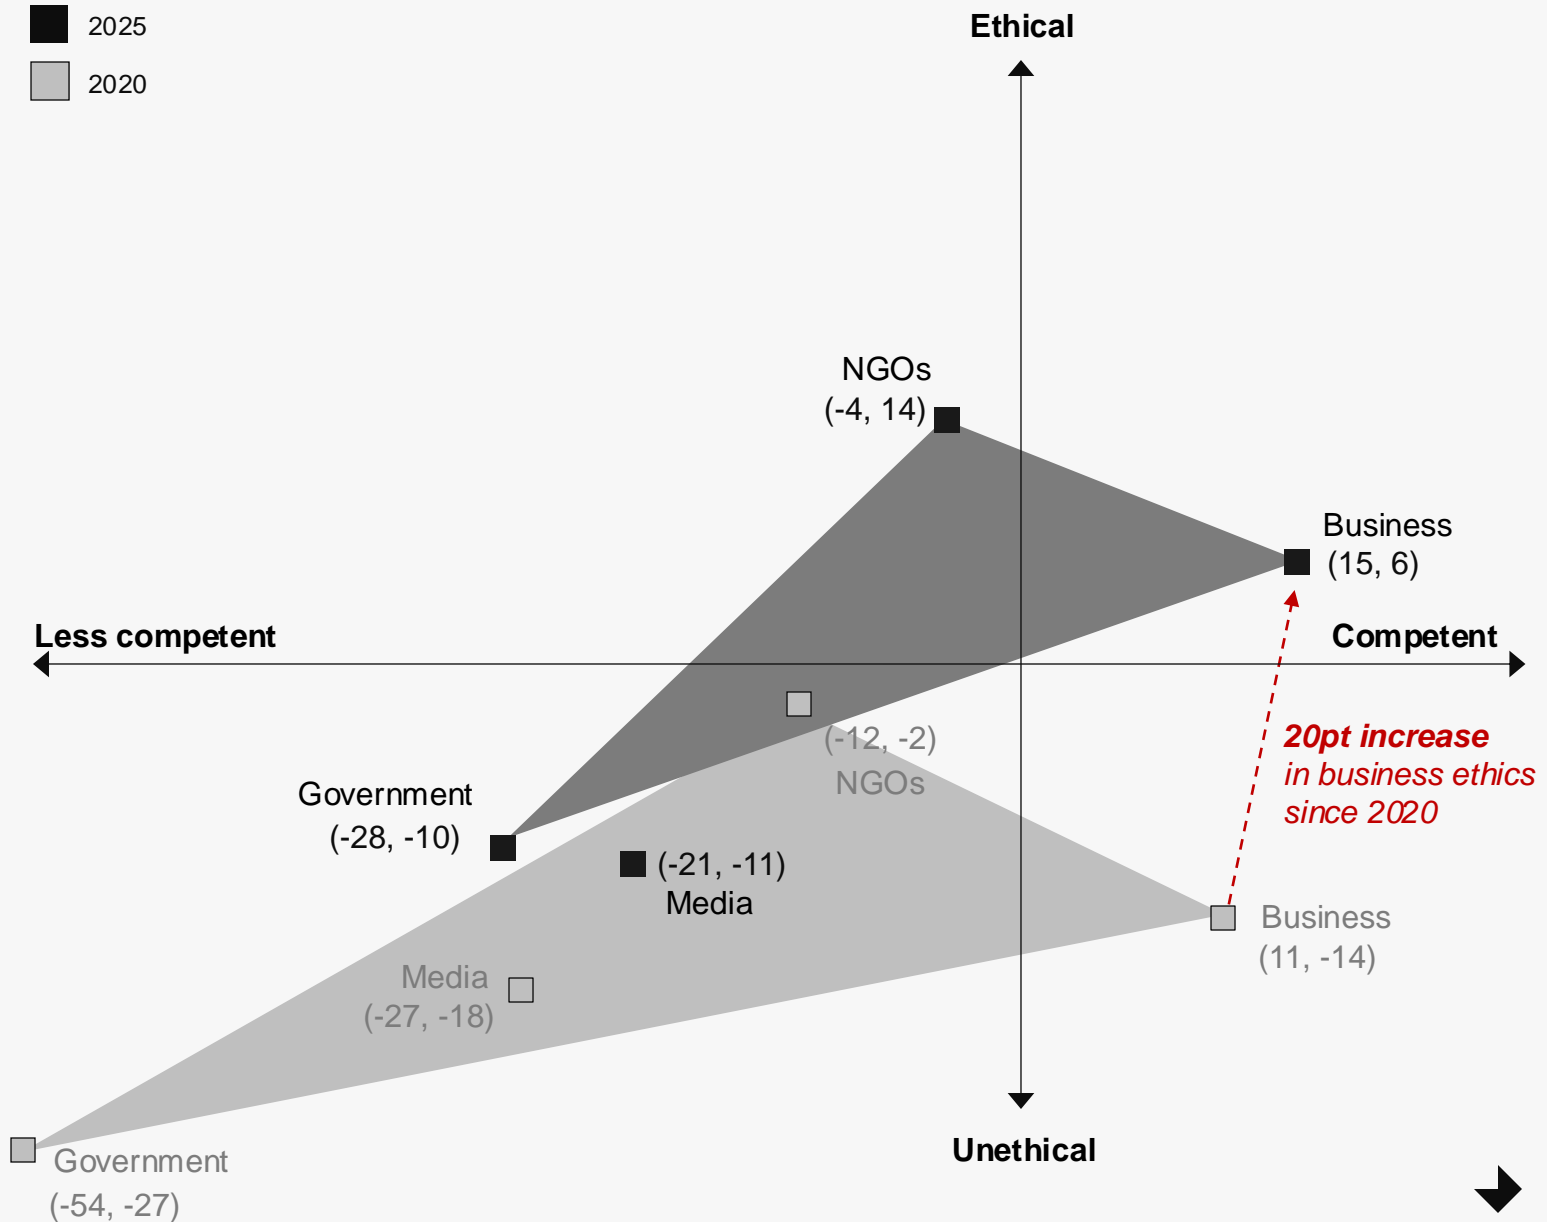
2025

2020

Ethical

NGOs
(-4, 14)

Business
(15, 6)

Less competent

Competent

(-12, -2)
NGOs

20pt increase
in business ethics
since 2020

Government
(-28, -10)

(-21, -11)
Media

Business
(11, -14)

Media
(-27, -18)

Government
(-54, -27)

Unethical